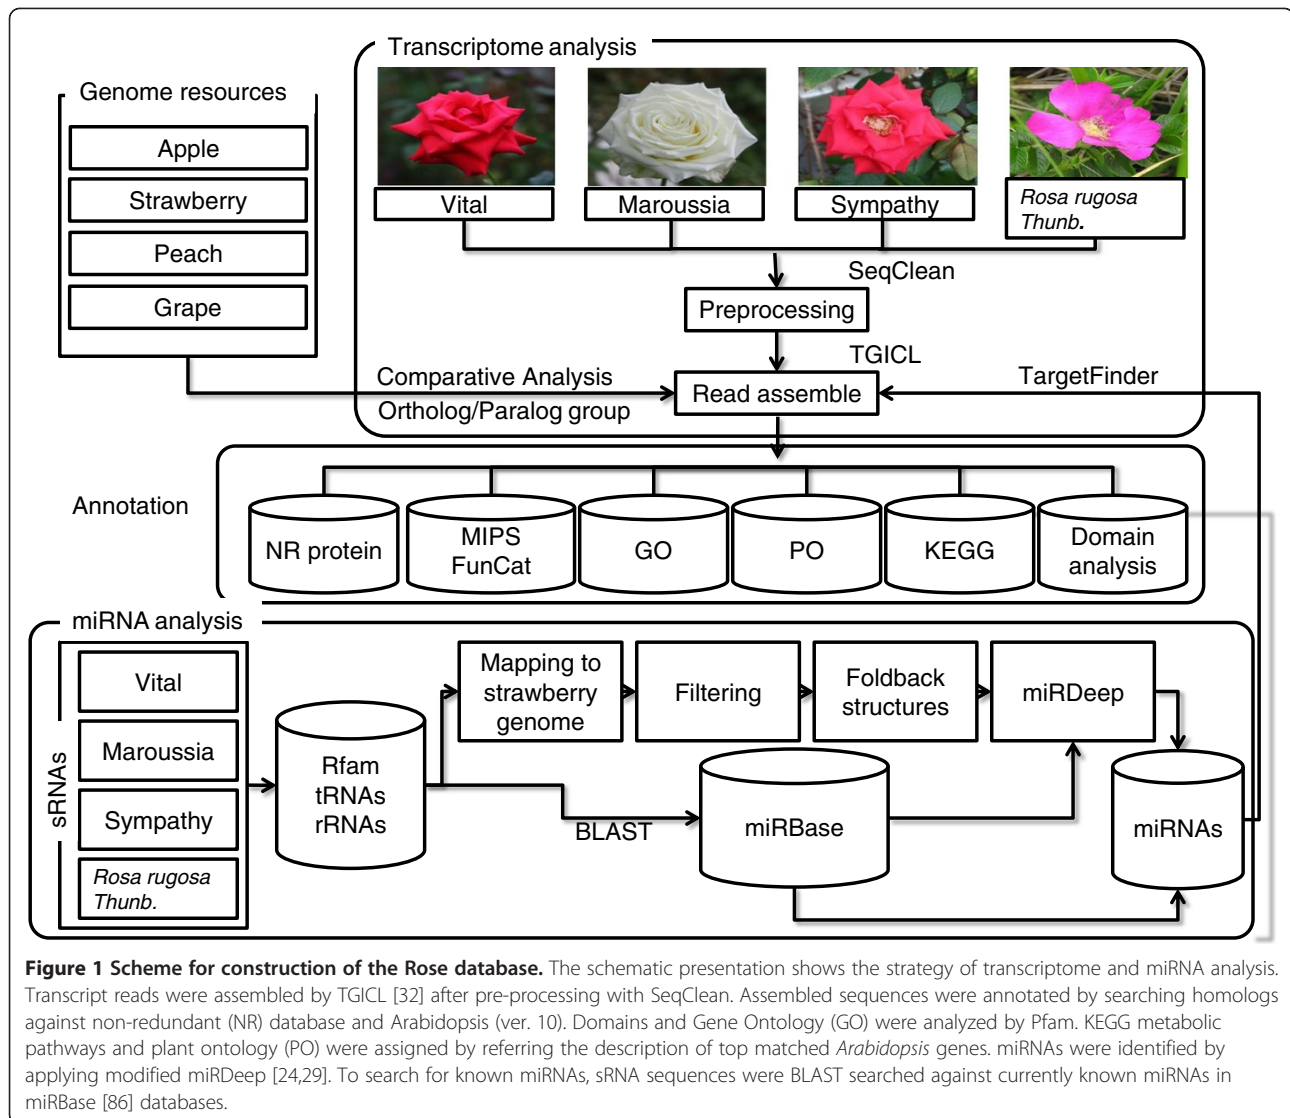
Transcriptome analysis

Genome resources

Apple

Strawberry

Peach

Grape

Vital

Maroussia

Sympathy

Rosa rugosa Thunb.

SeqClean

Preprocessing

TGICL

Comparative Analysis

Ortholog/Paralog group

Read assemble

TargetFinder

Annotation

NR protein

MIPS FunCat

GO

PO

KEGG

Domain analysis

miRNA analysis

sRNAs

Vital

Maroussia

Sympathy

Rosa rugosa Thunb.

Rfam tRNAs rRNAs

Mapping to strawberry genome

Filtering

Foldback structures

miRDeep

BLAST

miRBase

miRNAs

**Figure 1 Scheme for construction of the Rose database.** The schematic presentation shows the strategy of transcriptome and miRNA analysis. Transcript reads were assembled by TGICL [32] after pre-processing with SeqClean. Assembled sequences were annotated by searching homologs against non-redundant (NR) database and Arabidopsis (ver. 10). Domains and Gene Ontology (GO) were analyzed by Pfam. KEGG metabolic pathways and plant ontology (PO) were assigned by referring the description of top matched *Arabidopsis* genes. miRNAs were identified by applying modified miRDeep [24,29]. To search for known miRNAs, sRNA sequences were BLAST searched against currently known miRNAs in miRBase [86] databases.